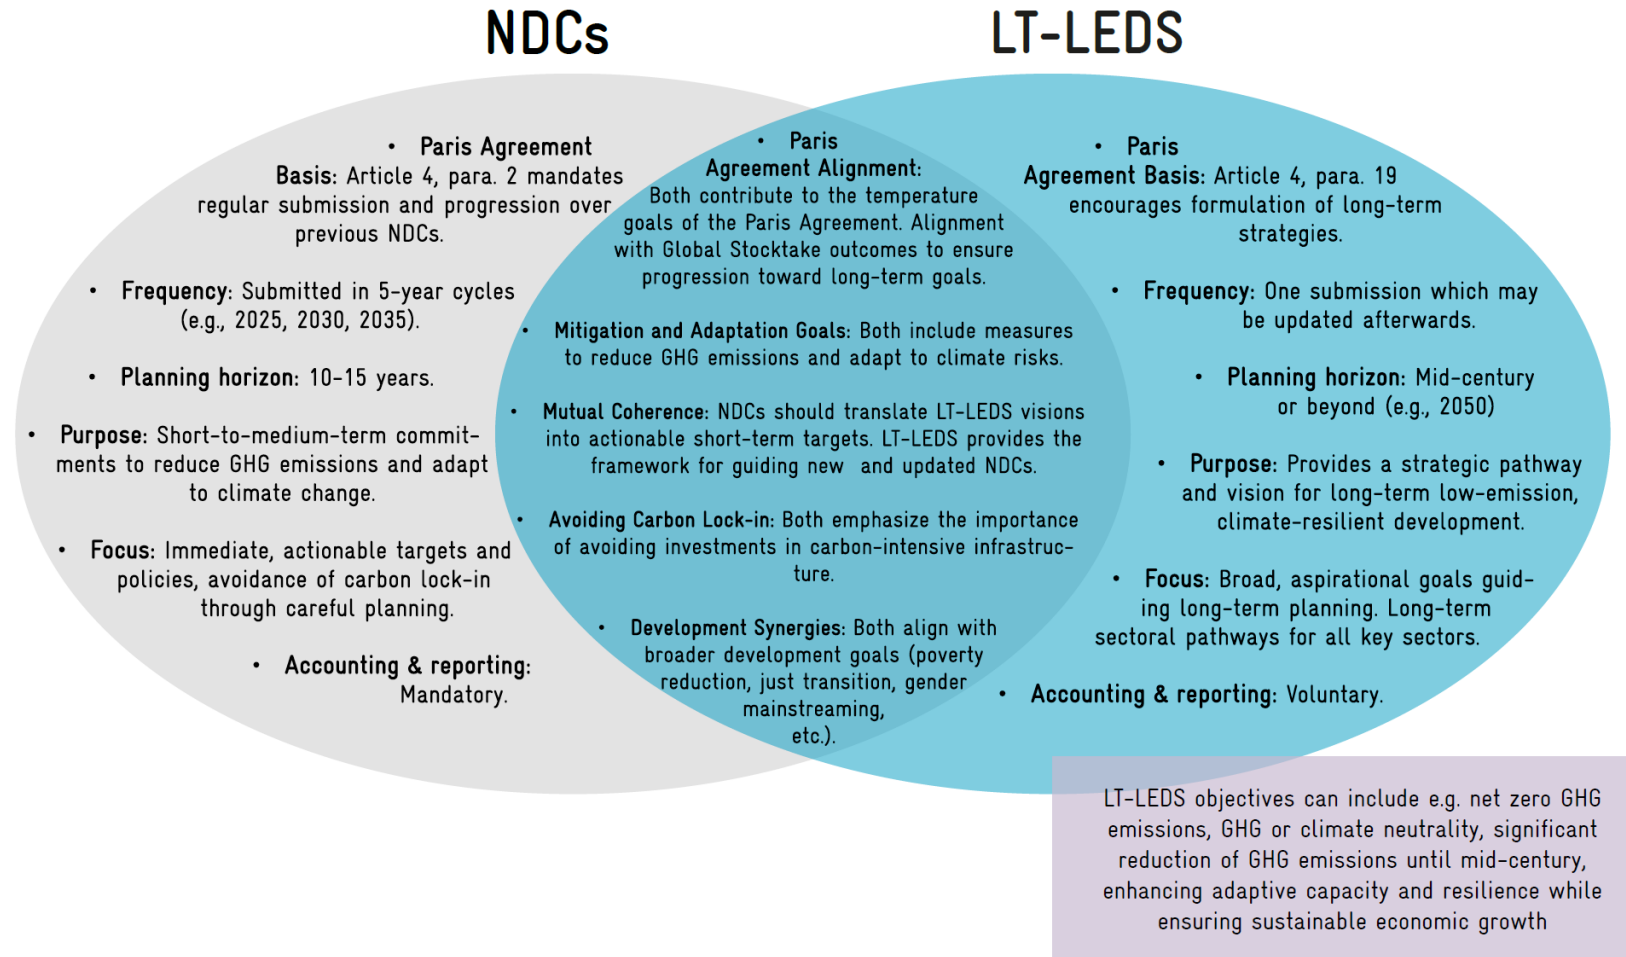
NDCs

LT-LEDS

• Paris Agreement Basis: Article 4, para. 2 mandates regular submission and progression over previous NDCs.

• Frequency: Submitted in 5-year cycles (e.g., 2025, 2030, 2035).

• Planning horizon: 10-15 years.

• Purpose: Short-to-medium-term commitments to reduce GHG emissions and adapt to climate change.

• Focus: Immediate, actionable targets and policies, avoidance of carbon lock-in through careful planning.

• Accounting & reporting: Mandatory.

• Paris Agreement Alignment: Both contribute to the temperature goals of the Paris Agreement. Alignment with Global Stocktake outcomes to ensure progression toward long-term goals.

• Mitigation and Adaptation Goals: Both include measures to reduce GHG emissions and adapt to climate risks.

• Mutual Coherence: NDCs should translate LT-LEDS visions into actionable short-term targets. LT-LEDS provides the framework for guiding new and updated NDCs.

• Avoiding Carbon Lock-in: Both emphasize the importance of avoiding investments in carbon-intensive infrastructure.

• Development Synergies: Both align with broader development goals (poverty reduction, just transition, gender mainstreaming, etc.).

• Paris Agreement Basis: Article 4, para. 19 encourages formulation of long-term strategies.

• Frequency: One submission which may be updated afterwards.

• Planning horizon: Mid-century or beyond (e.g., 2050)

• Purpose: Provides a strategic pathway and vision for long-term low-emission, climate-resilient development.

• Focus: Broad, aspirational goals guiding long-term planning. Long-term sectoral pathways for all key sectors.

• Accounting & reporting: Voluntary.

LT-LEDS objectives can include e.g. net zero GHG emissions, GHG or climate neutrality, significant reduction of GHG emissions until mid-century, enhancing adaptive capacity and resilience while ensuring sustainable economic growth